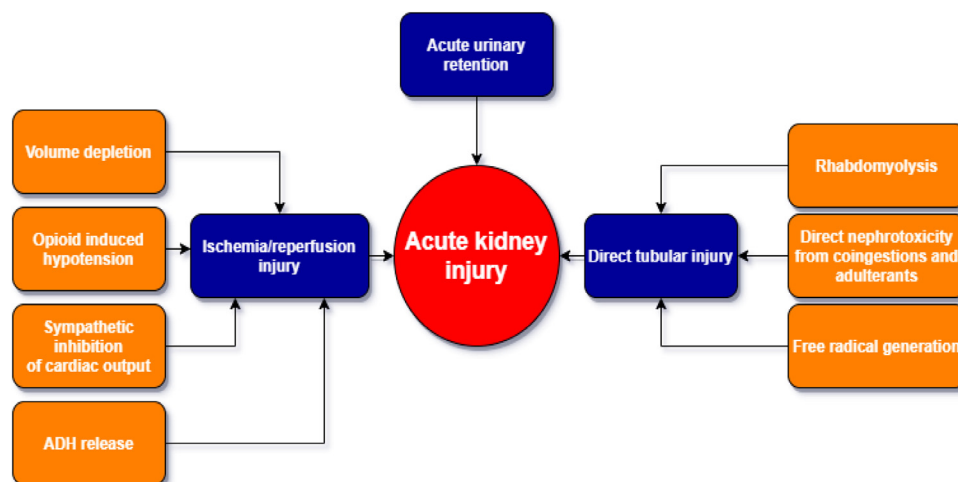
Acute urinary retention

Volume depletion

Opioid induced hypotension

Sympathetic inhibition of cardiac output

ADH release

Ischemia/reperfusion injury

Acute kidney injury

Direct tubular injury

Rhabdomyolysis

Direct nephrotoxicity from coingestions and adulterants

Free radical generation